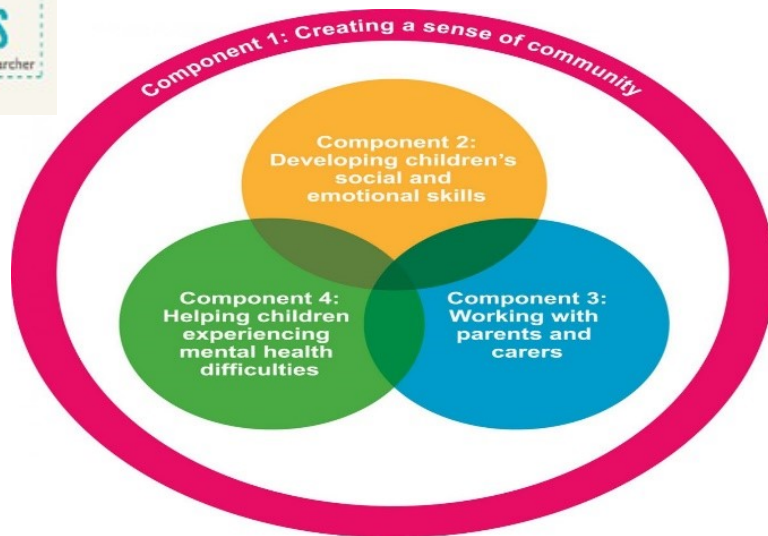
S
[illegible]archer

Component 1: Creating a sense of community

Component 2: Developing children's social and emotional skills

Component 4: Helping children experiencing mental health difficulties

Component 3: Working with parents and carers